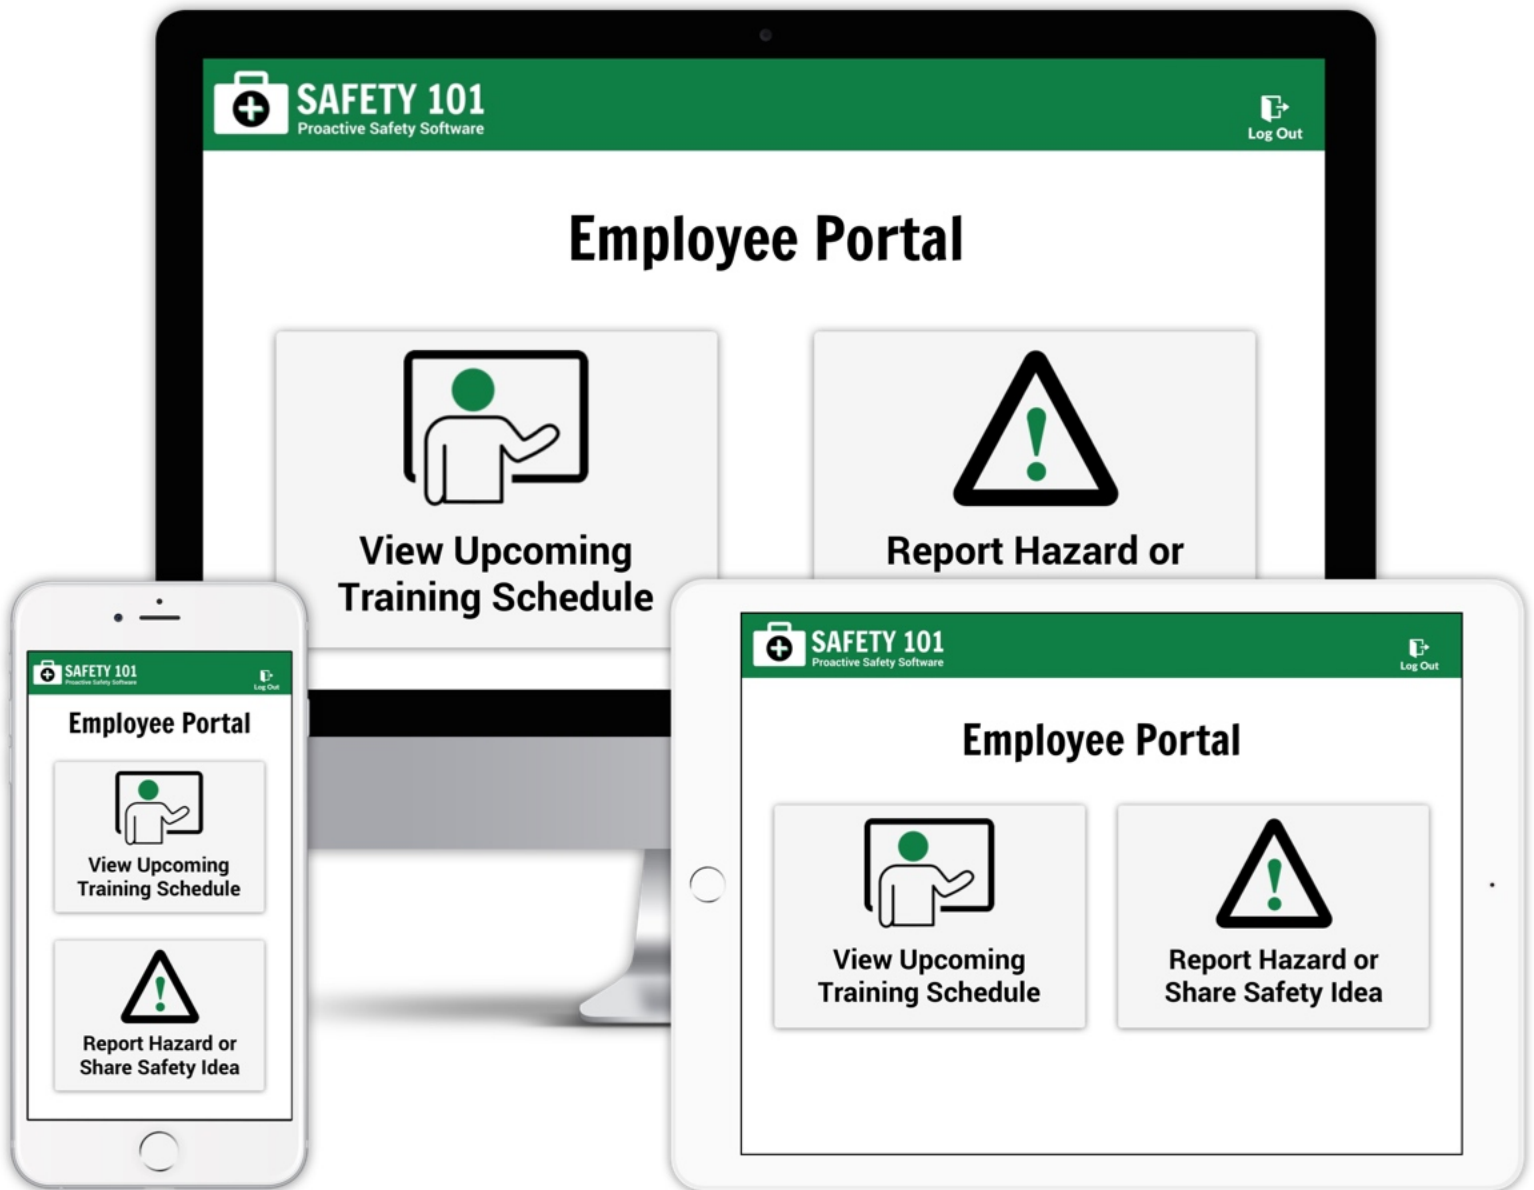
SAFETY 101
Proactive Safety Software

Log Out

Employee Portal

View Upcoming Training Schedule

Report Hazard or

SAFETY 101
Proactive Safety Software

Log Out

Employee Portal

View Upcoming Training Schedule

Report Hazard or Share Safety Idea

SAFETY 101
Proactive Safety Software

Log Out

Employee Portal

View Upcoming Training Schedule

Report Hazard or Share Safety Idea